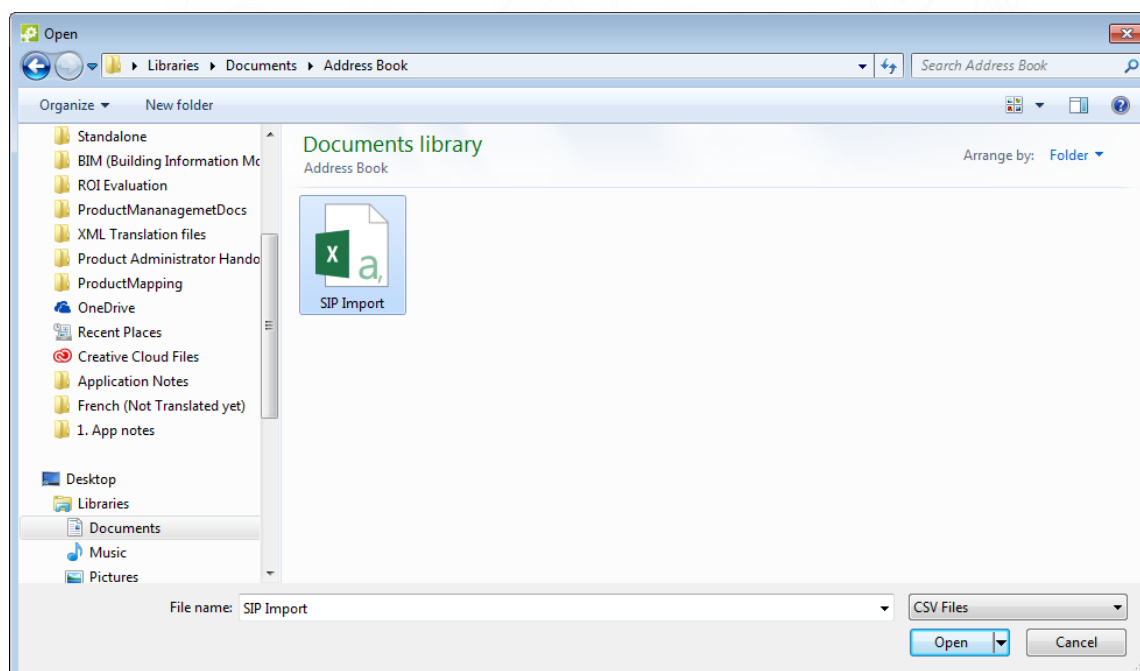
Open

Libraries ▸ Documents ▸ Address Book

Search Address Book

Organize ▾ New folder

Standalone
BIM (Building Information Mc
ROI Evaluation
ProductMananagemetDocs
XML Translation files
Product Administrator Hando
ProductMapping
OneDrive
Recent Places
Creative Cloud Files
Application Notes
French (Not Translated yet)
1. App notes

Desktop
Libraries
Documents
Music
Pictures

Documents library
Address Book

Arrange by: Folder ▾

X a,
SIP Import

File name: SIP Import

CSV Files

Open

Cancel